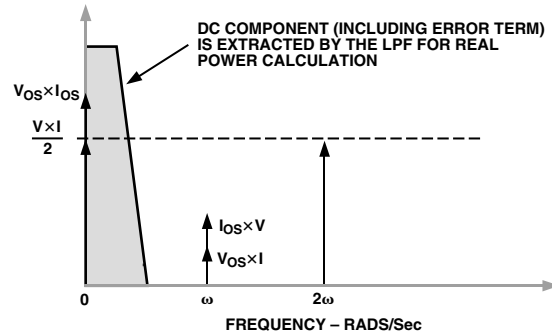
DC COMPONENT (INCLUDING ERROR TERM) IS EXTRACTED BY THE LPF FOR REAL POWER CALCULATION

$V_{OS} \times I_{OS}$

$\frac{V \times I}{2}$

$I_{OS} \times V$

$V_{OS} \times I$

0

ω

2ω

FREQUENCY – RADS/Sec